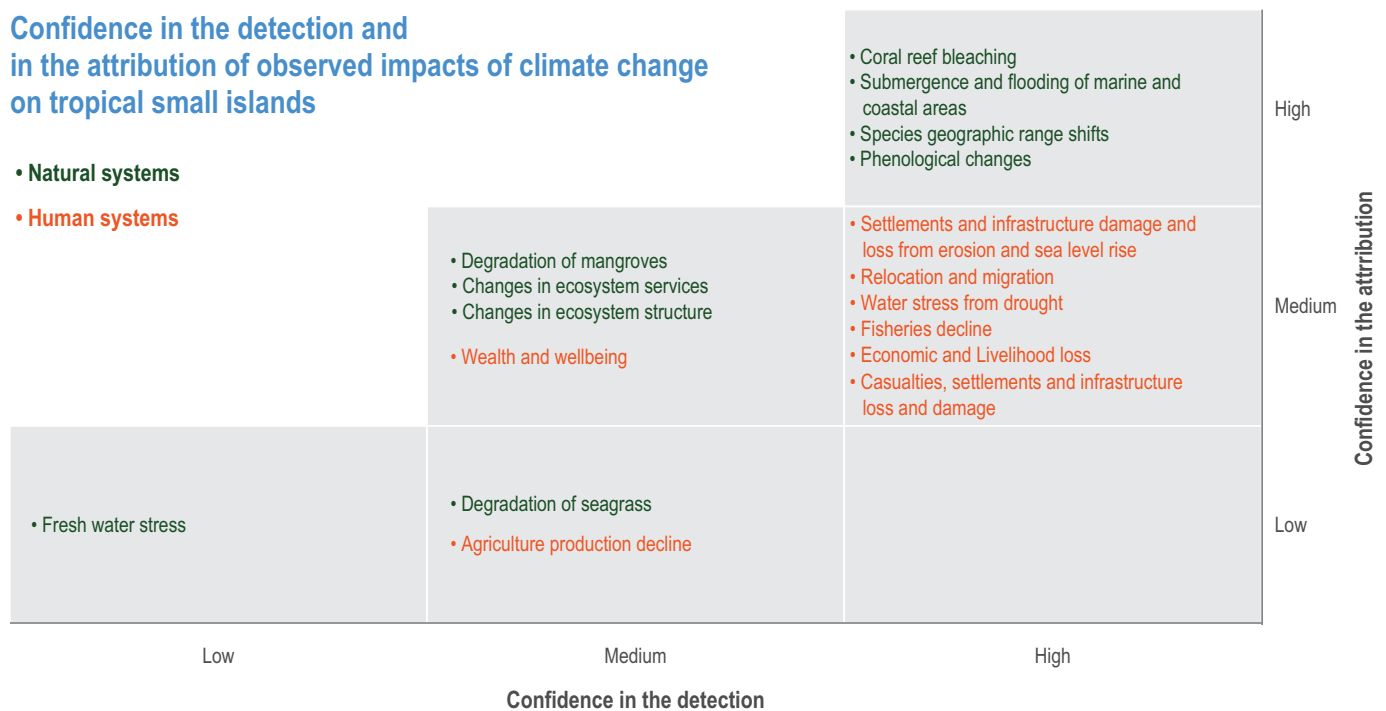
Confidence in the detection and in the attribution of observed impacts of climate change on tropical small islands

• Natural systems

• Human systems

• Coral reef bleaching
• Submergence and flooding of marine and coastal areas
• Species geographic range shifts
• Phenological changes

High

• Degradation of mangroves
• Changes in ecosystem services
• Changes in ecosystem structure

• Wealth and wellbeing

• Settlements and infrastructure damage and loss from erosion and sea level rise
• Relocation and migration
• Water stress from drought
• Fisheries decline
• Economic and Livelihood loss
• Casualties, settlements and infrastructure loss and damage

Medium

• Fresh water stress

• Degradation of seagrass

• Agriculture production decline

Low

Confidence in the attribution

Low

Medium

High

Confidence in the detection